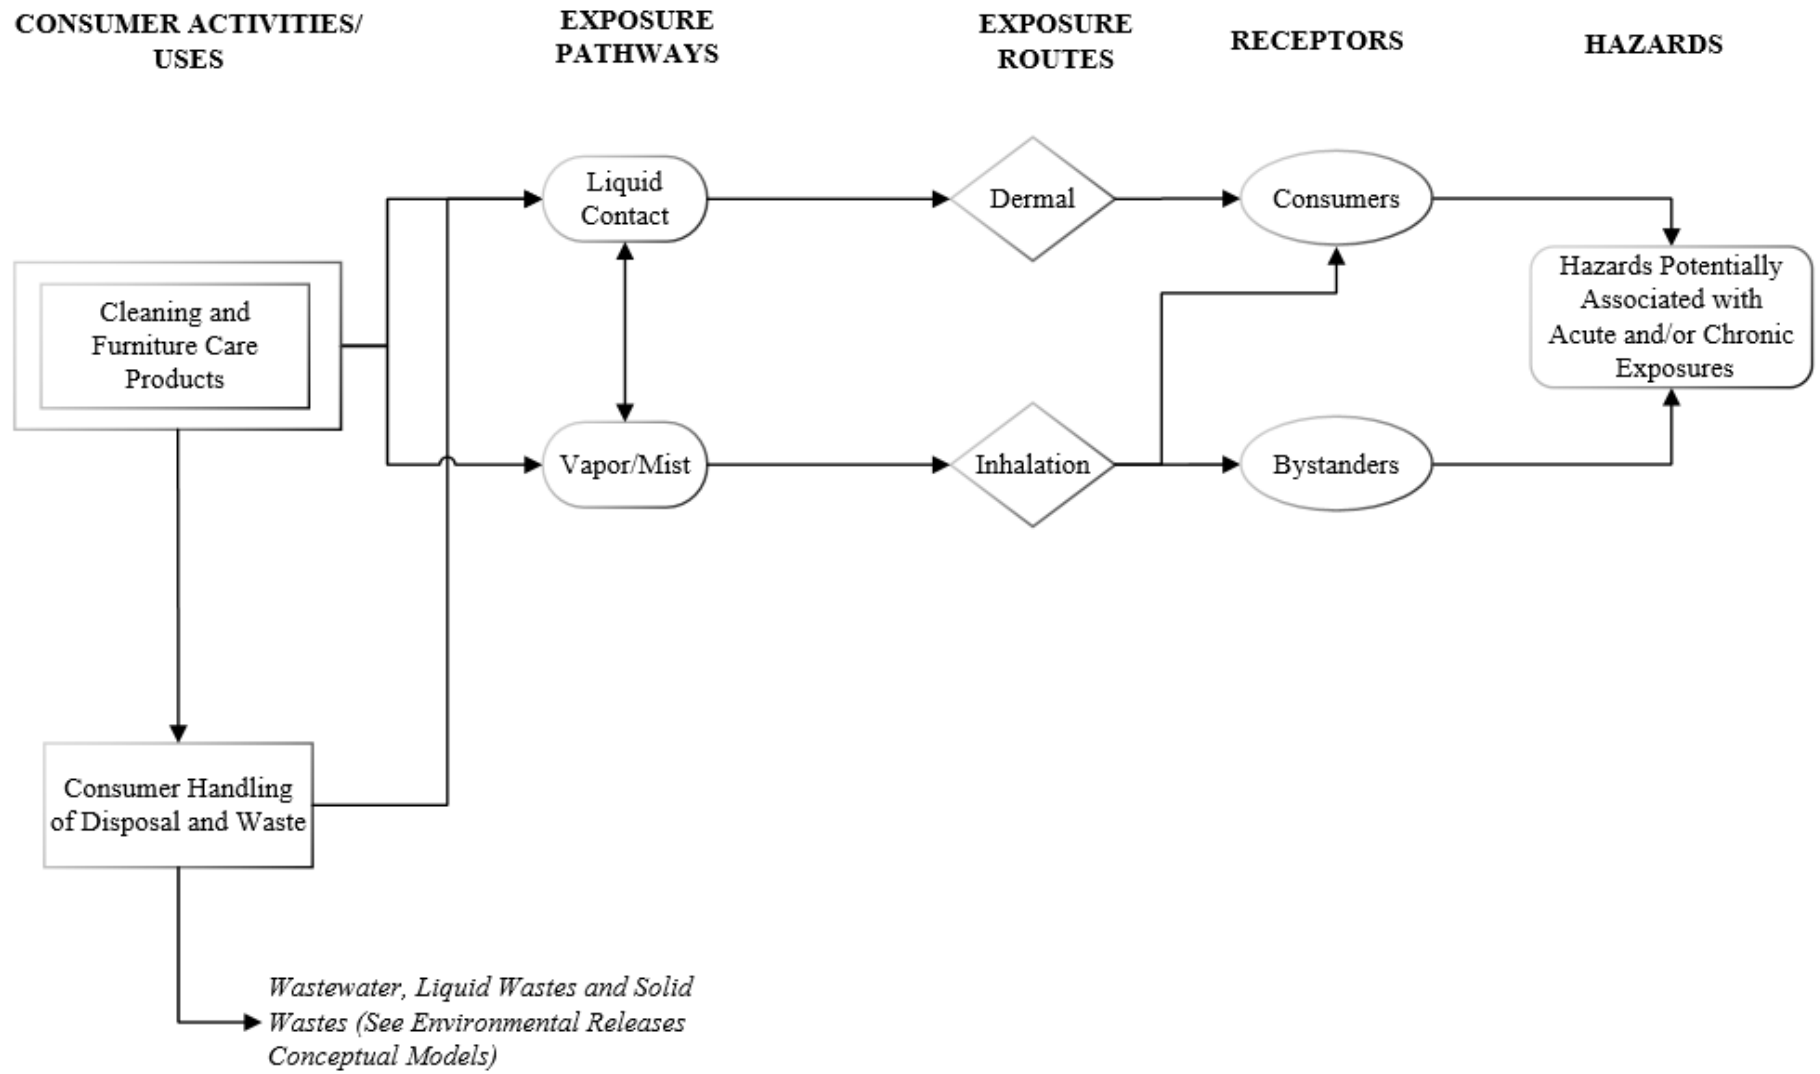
CONSUMER ACTIVITIES/ USES

EXPOSURE PATHWAYS

EXPOSURE ROUTES

RECEPTORS

HAZARDS

Cleaning and Furniture Care Products

Liquid Contact

Vapor/Mist

Dermal

Inhalation

Consumers

Bystanders

Hazards Potentially Associated with Acute and/or Chronic Exposures

Consumer Handling of Disposal and Waste

Wastewater, Liquid Wastes and Solid Wastes (See Environmental Releases Conceptual Models)